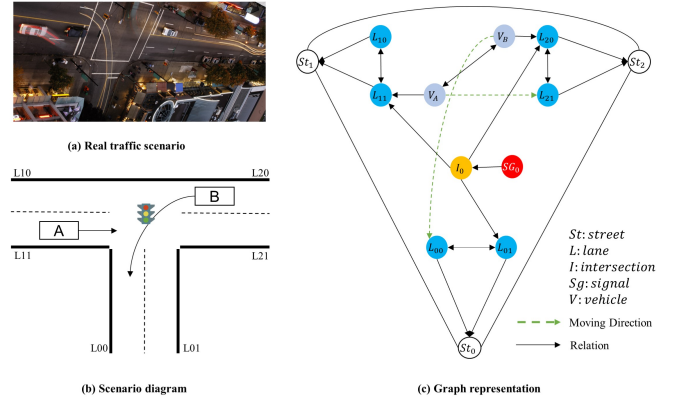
(a) Real traffic scenario

L10

L20

B

A

L11

L21

L00

L01

(b) Scenario diagram

$St_1$

$L_{10}$

$V_B$

$L_{20}$

$St_2$

$L_{11}$

$V_A$

$L_{21}$

$I_0$

$SG_0$

$L_{00}$

$L_{01}$

$St_0$

$St$: $street$
$L$: $lane$
$I$: $intersection$
$Sg$: $signal$
$V$: $vehicle$

Moving Direction

Relation

(c) Graph representation